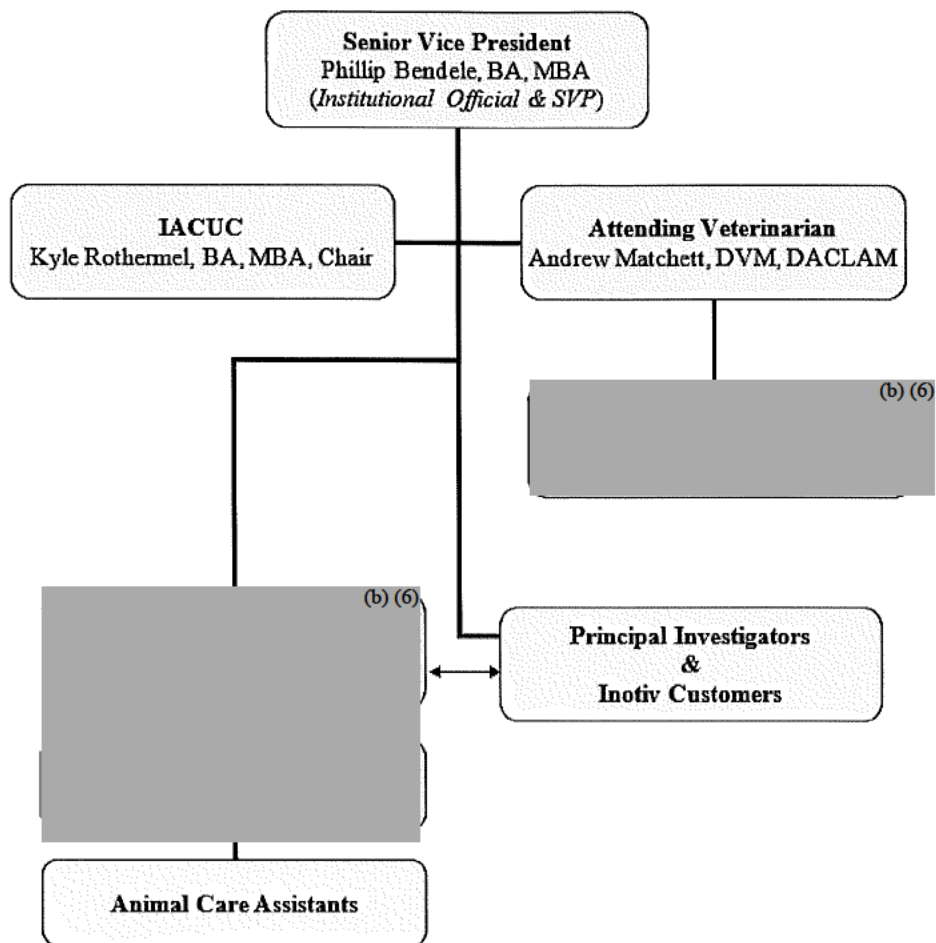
Senior Vice President
Phillip Bendele, BA, MBA
(*Institutional Official & SVP*)

IACUC
Kyle Rothermel, BA, MBA, Chair

Attending Veterinarian
Andrew Matchett, DVM, DACLAM

(b) (6)

(b) (6)

Principal Investigators
&
Inotiv Customers

Animal Care Assistants